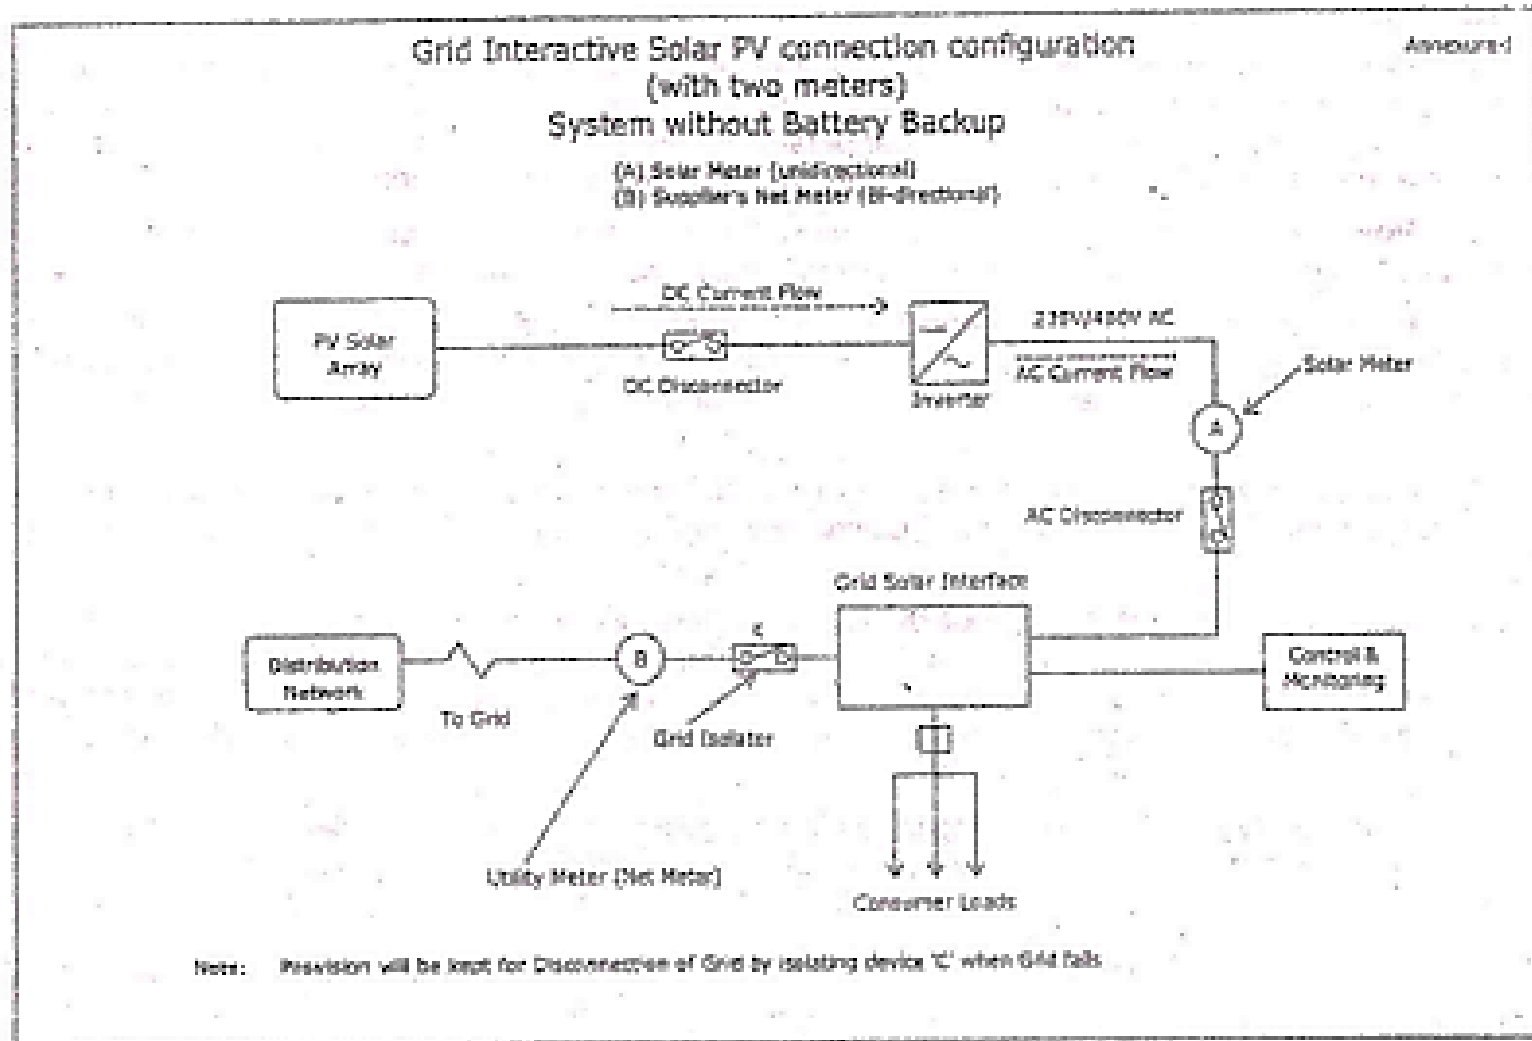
Grid Interactive Solar PV connection configuration
(with two meters)
System without Battery Backup

Annexure-I

(A) Solar Meter (unidirectional)
(B) Supplier's Net Meter (Bi-directional)

DC Current Flow

PV Solar Array

DC Disconnector

Inverter

230V/400V AC

AC Current Flow

Solar Meter

A

AC Disconnector

Grid Solar Interface

Distribution Network

To Grid

B

C

Grid Isolater

Control & Monitoring

Utility Meter (Net Meter)

Consumer Loads

Note: Provision will be kept for Disconnection of Grid by isolating device 'C' when Grid fails